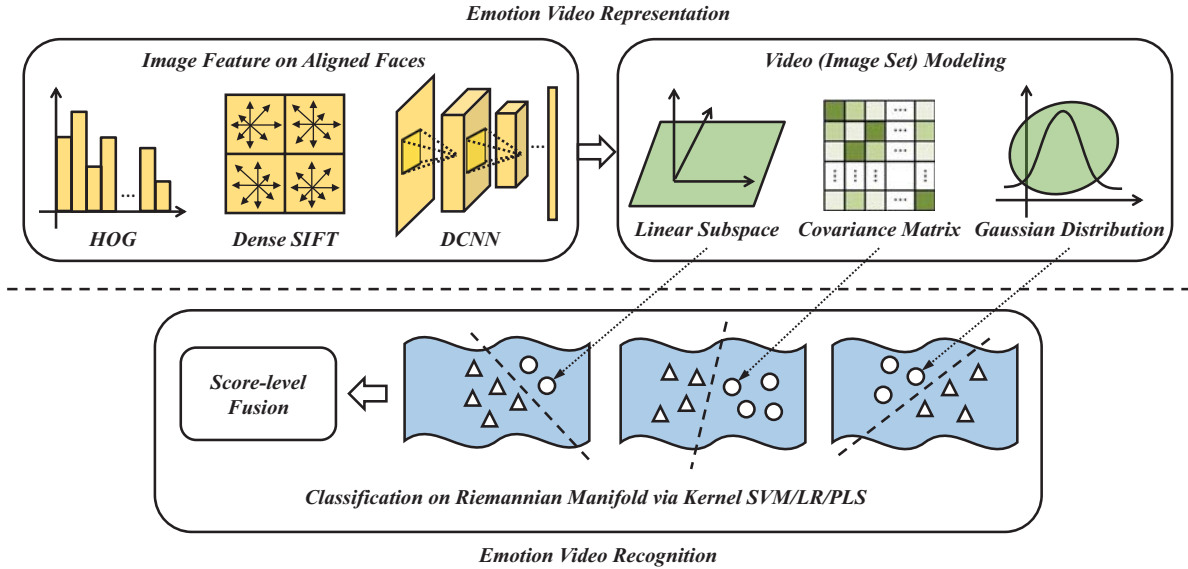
Emotion Video Representation

Image Feature on Aligned Faces

HOG

Dense SIFT

DCNN

Video (Image Set) Modeling

Linear Subspace

Covariance Matrix

Gaussian Distribution

Score-level Fusion

Classification on Riemannian Manifold via Kernel SVM/LR/PLS

Emotion Video Recognition